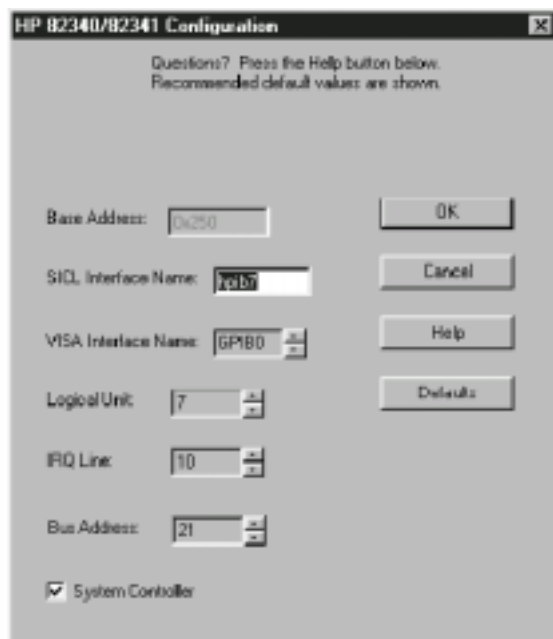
HP 82340/82341 Configuration

Questions? Press the Help button below.
Recommended default values are shown.

Base Address: 0x250

SICL Interface Name: hpib7

VISA Interface Name: GPIB0

Logical Unit: 7

IRQ Line: 10

Bus Address: 21

System Controller

OK

Cancel

Help

Defaults